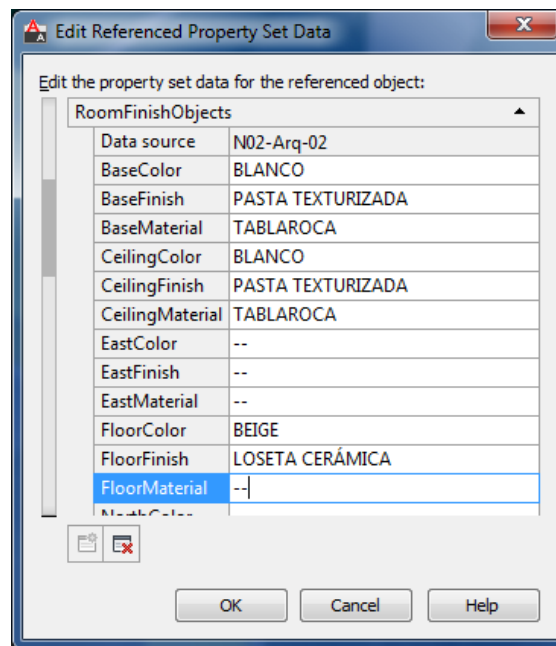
Edit Referenced Property Set Data

Edit the property set data for the referenced object:

RoomFinishObjects

| | |
|---|---|
| Data source | N02-Arq-02 |
| BaseColor | BLANCO |
| BaseFinish | PASTA TEXTURIZADA |
| BaseMaterial | TABLAROCA |
| CeilingColor | BLANCO |
| CeilingFinish | PASTA TEXTURIZADA |
| CeilingMaterial | TABLAROCA |
| EastColor | -- |
| EastFinish | -- |
| EastMaterial | -- |
| FloorColor | BEIGE |
| FloorFinish | LOSETA CERÁMICA |
| FloorMaterial | -- |
| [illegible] | |

OK Cancel Help